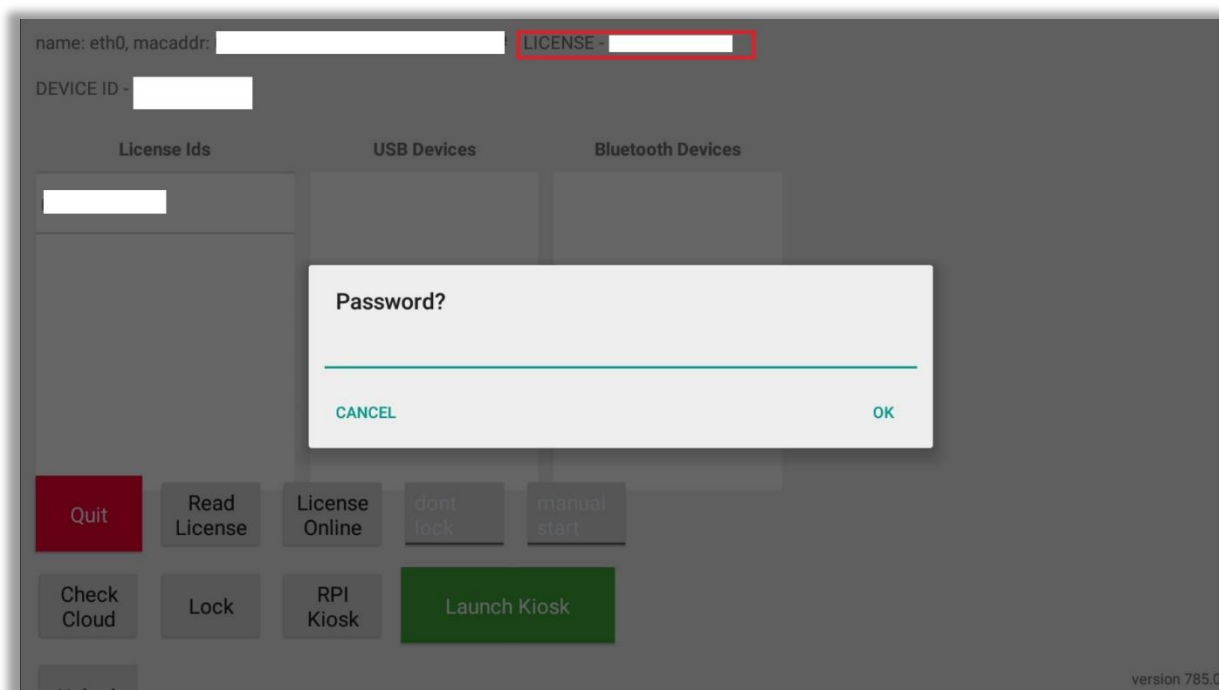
name: eth0, macaddr: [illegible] LICENSE - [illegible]

DEVICE ID - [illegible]

License Ids

USB Devices

Bluetooth Devices

Password?

CANCEL

OK

Quit

Read License

License Online

dont lock

manual start

Check Cloud

Lock

RPI Kiosk

Launch Kiosk

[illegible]

version 785.0